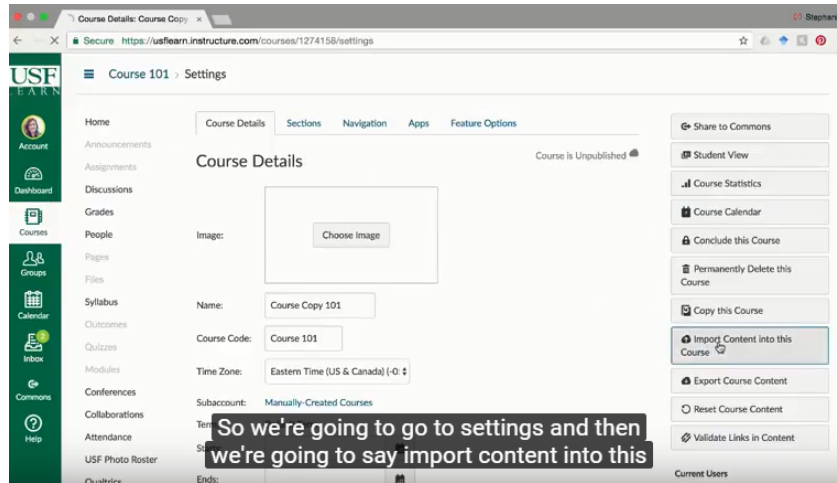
Course Details: Course Copy ×
Stephan
Secure https://usflearn.instructure.com/courses/1274158/settings

USF LEARN
Course 101 › Settings

Account
Dashboard
Courses
Groups
Calendar
Inbox
Commons
Help

Home
Announcements
Assignments
Discussions
Grades
People
Pages
Files
Syllabus
Outcomes
Quizzes
Modules
Conferences
Collaborations
Attendance
USF Photo Roster
Qualtrics

Course Details
Sections
Navigation
Apps
Feature Options

Course Details
Course is Unpublished

Image:
Choose Image
Name:
Course Copy 101
Course Code:
Course 101
Time Zone:
Eastern Time (US & Canada) (-0:
Subaccount:
Manually-Created Courses
Ter
St
Ends:

Share to Commons
Student View
Course Statistics
Course Calendar
Conclude this Course
Permanently Delete this Course
Copy this Course
Import Content into this Course
Export Course Content
Reset Course Content
Validate Links in Content
Current Users

So we're going to go to settings and then we're going to say import content into this